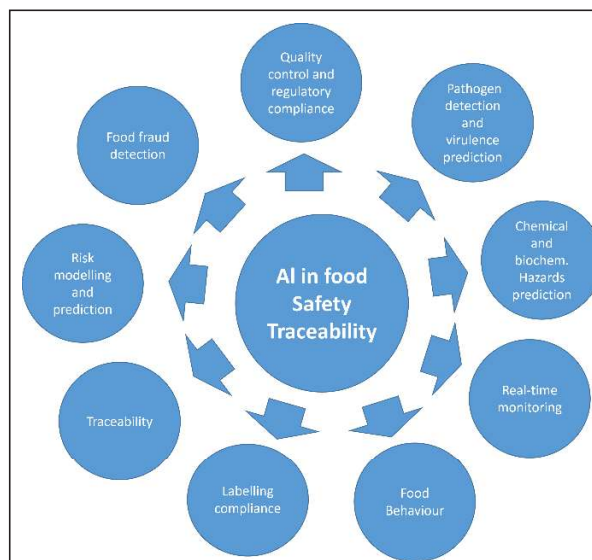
AI in food Safety Traceability

Quality control and regulatory compliance

Pathogen detection and virulence prediction

Chemical and biochem. Hazards prediction

Real-time monitoring

Food Behaviour

Labelling compliance

Traceability

Risk modelling and prediction

Food fraud detection